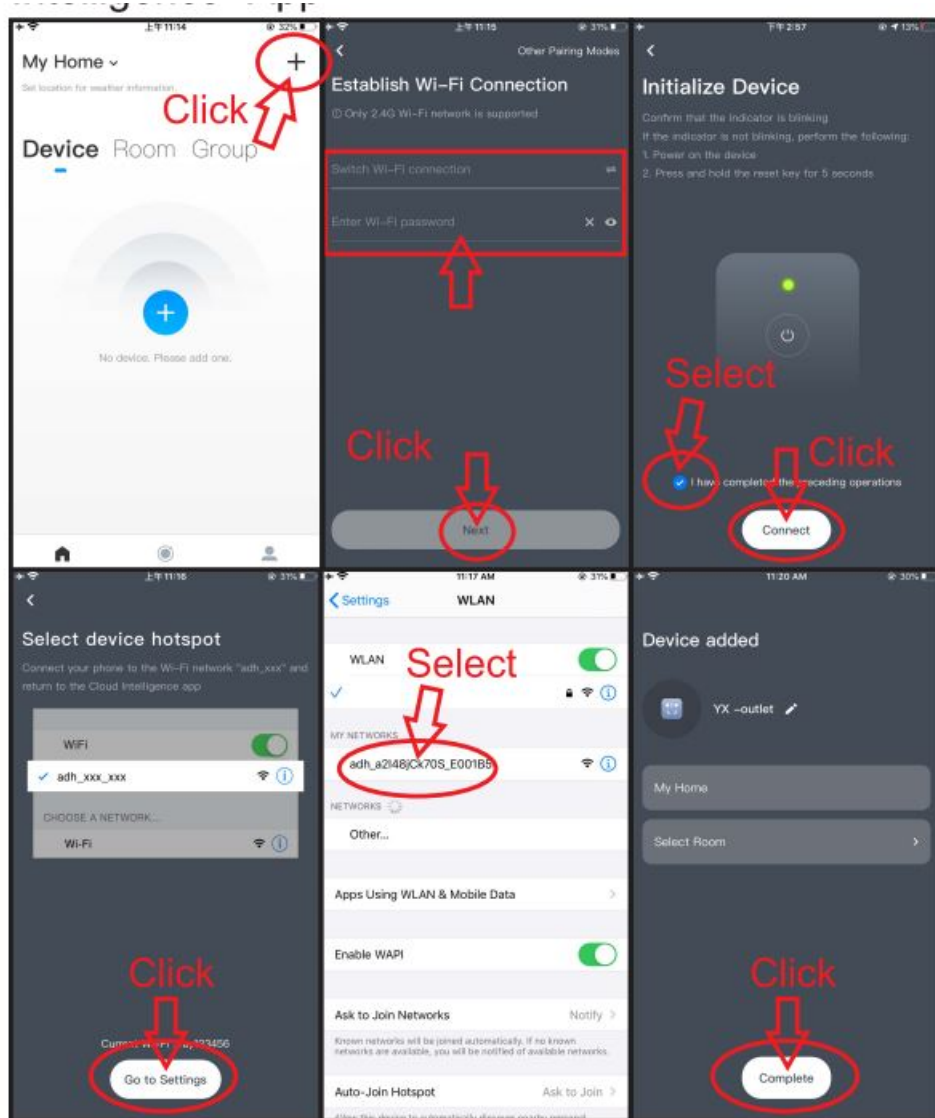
上午11:14 32%

My Home

Set location for weather information

Click

+

Device Room Group

No device. Please add one.

上午11:15 31%

Other Pairing Modes

Establish Wi-Fi Connection

Only 2.4G Wi-Fi network is supported

Switch Wi-Fi connection

Enter Wi-Fi password

Click

Next

下午2:57 13%

Initialize Device

Confirm that the indicator is blinking

If the indicator is not blinking, perform the following:

1. Power on the device

2. Press and hold the reset key for 5 seconds

Select

Click

I have completed the preceding operations

Connect

上午11:16 31%

Select device hotspot

Connect your phone to the Wi-Fi network "adh_xxx" and return to the Cloud Intelligence app

WiFi

adh_xxx_xxx

CHOOSE A NETWORK...

Wi-Fi

Click

Current Wi-Fi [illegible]123456

Go to Settings

11:17 AM 31%

Settings WLAN

WLAN

Select

MY NETWORKS

adh_a2l48jCk70S_E001B5

NETWORKS

Other...

Apps Using WLAN & Mobile Data

Enable WAPI

Ask to Join Networks Notify

Known networks will be joined automatically. If no known networks are available, you will be notified of available networks.

Auto-Join Hotspot Ask to Join

11:20 AM 30%

Device added

YX -outlet

My Home

Select Room

Click

Complete